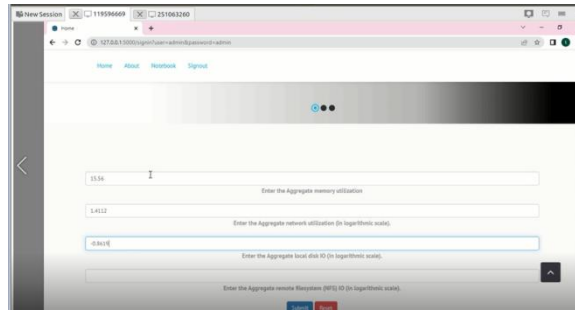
New Session 119596669 251063260

Home

127.0.0.1:5000/signin?user=admin&password=admin

Home About Notebook Signout

15.56

Enter the Aggregate memory utilization

1.4112

Enter the Aggregate network utilization (in logarithmic scale).

-0.8619

Enter the Aggregate local disk IO (in logarithmic scale).

Enter the Aggregate remote filesystem (NFS) IO (in logarithmic scale).

Submit Reset